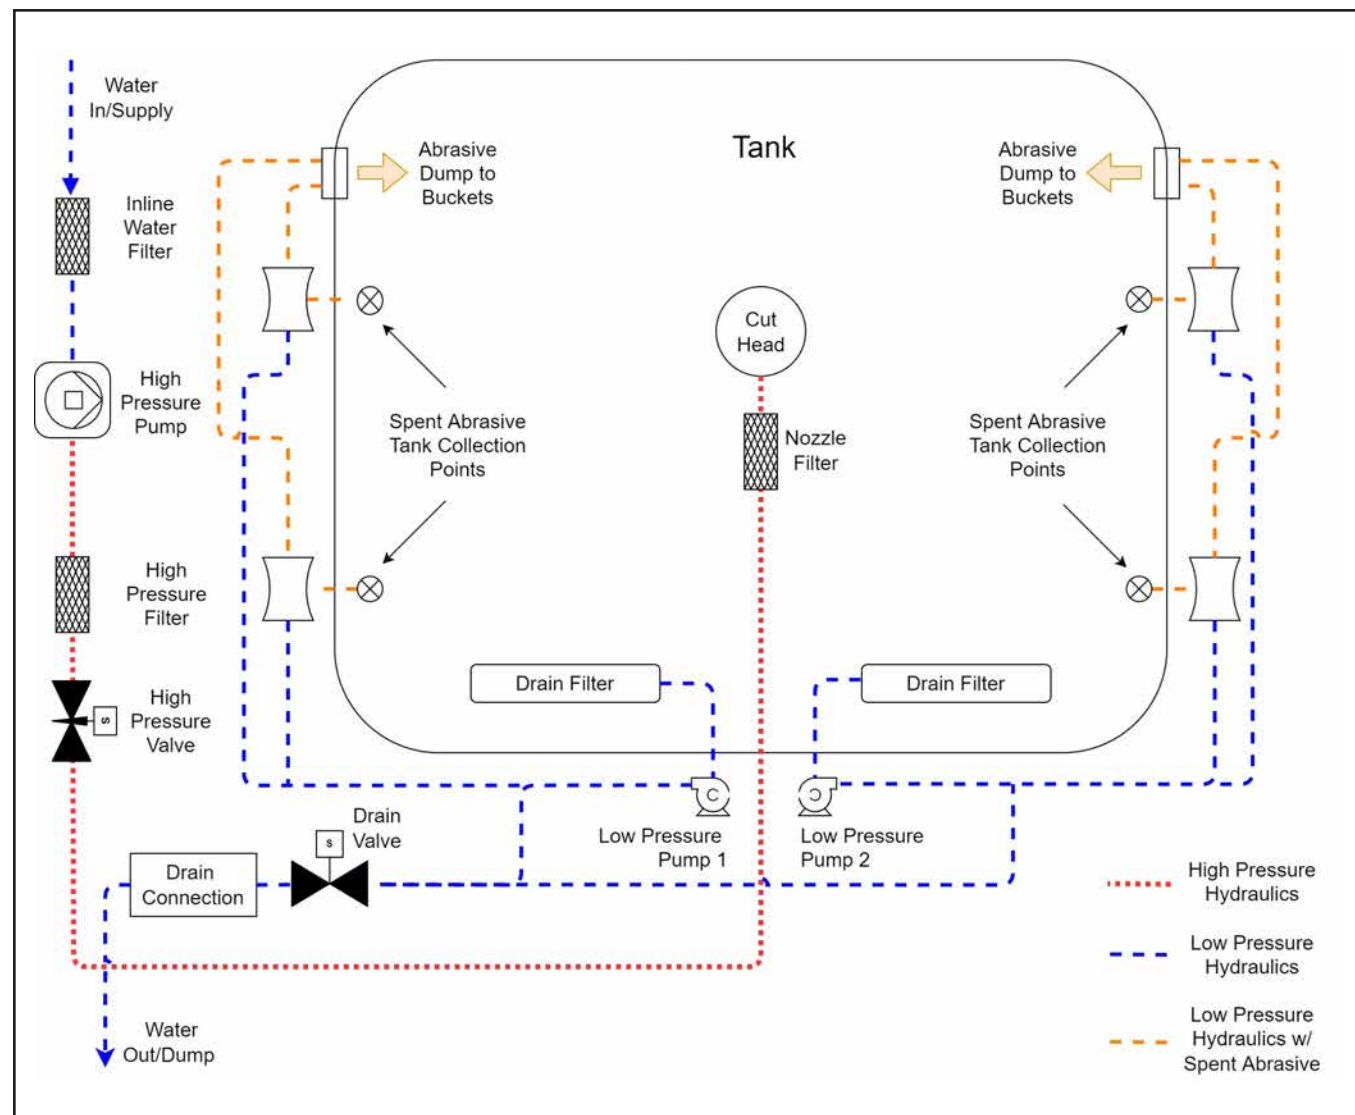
Water In/Supply

Inline Water Filter

High Pressure Pump

High Pressure Filter

High Pressure Valve

s

Tank

Abrasive Dump to Buckets

Abrasive Dump to Buckets

Cut Head

Nozzle Filter

Spent Abrasive Tank Collection Points

Spent Abrasive Tank Collection Points

Drain Filter

Drain Filter

Drain Valve

s

Drain Connection

Low Pressure Pump 1

Low Pressure Pump 2

Water Out/Dump

High Pressure Hydraulics

Low Pressure Hydraulics

Low Pressure Hydraulics w/ Spent Abrasive